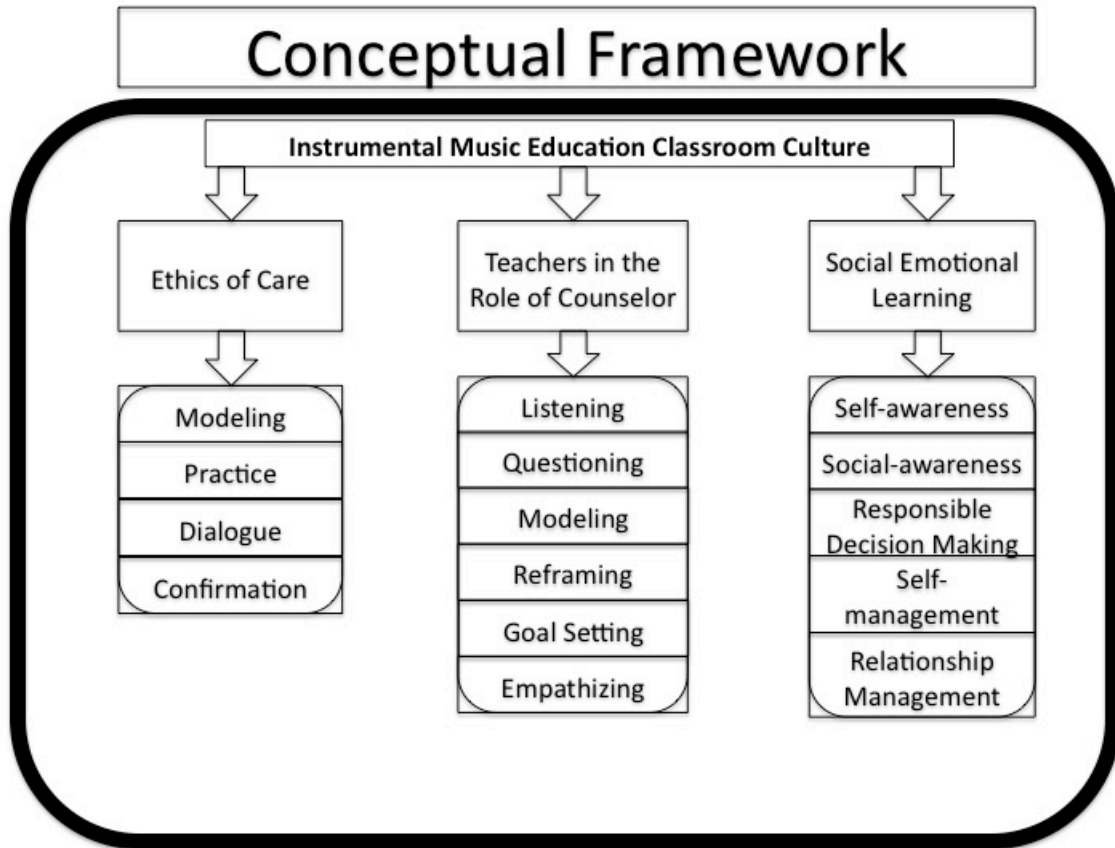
Conceptual Framework

Instrumental Music Education Classroom Culture

Ethics of Care

Modeling
Practice
Dialogue
Confirmation

Teachers in the Role of Counselor

Listening
Questioning
Modeling
Reframing
Goal Setting
Empathizing

Social Emotional Learning

Self-awareness
Social-awareness
Responsible Decision Making
Self-management
Relationship Management